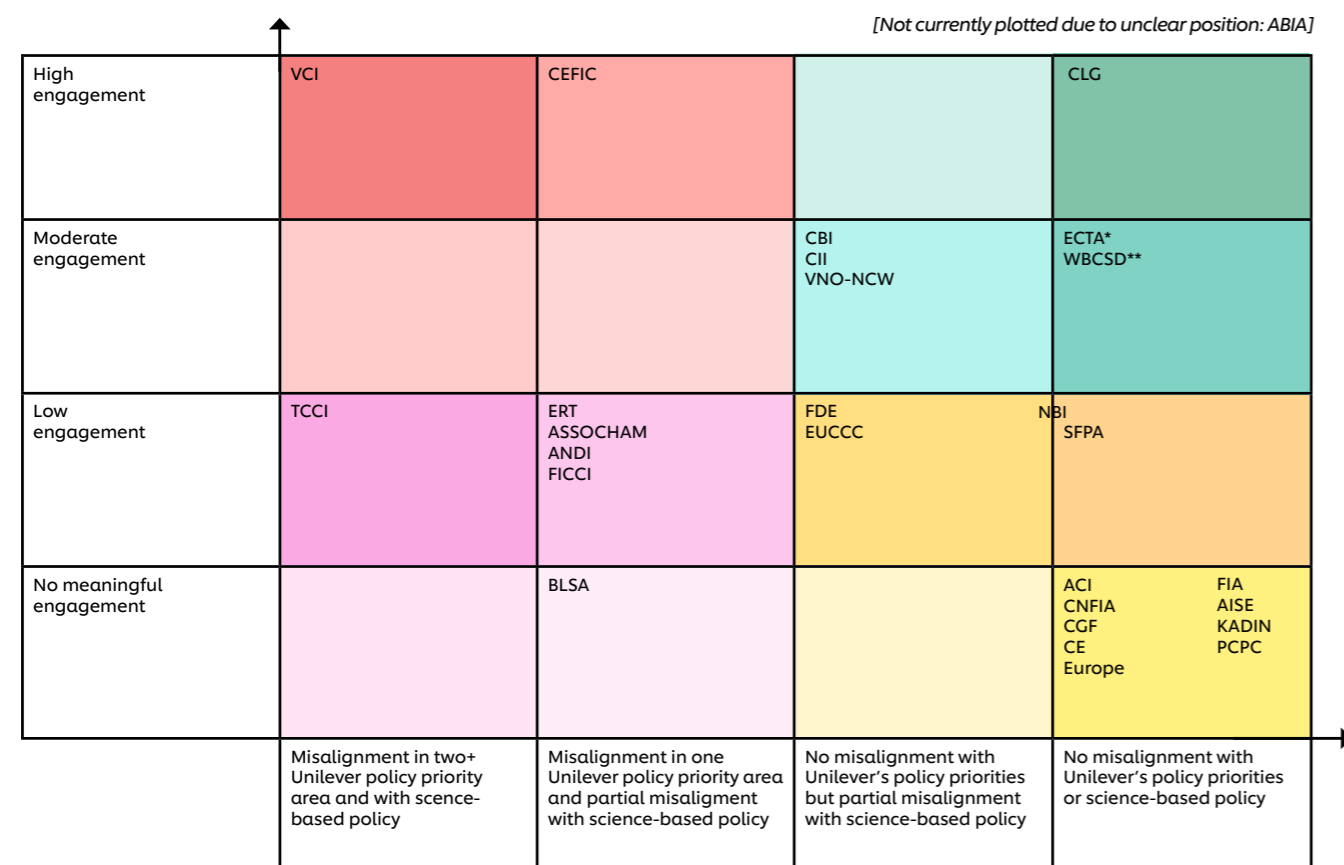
[Not currently plotted due to unclear position: ABIA]

| | | | | |
|---|---|---|---|---|
| High engagement | VCI | CEFIC | | CLG |
| Moderate engagement | | | CBI<br>CII<br>VNO-NCW | ECTA*<br>WBCSD** |
| Low engagement | TCCI | ERT<br>ASSOCHAM<br>ANDI<br>FICCI | FDE<br>EUCCC | NBI<br>SFPA |
| No meaningful engagement | | BLSA | | ACI<br>CNFIA<br>CGF<br>CE Europe<br>FIA<br>AISE<br>KADIN<br>PCPC |
| | Misalignment in two+ Unilever policy priority area and with science-based policy | Misalignment in one Unilever policy priority area and partial misaligment with science-based policy | No misalignment with Unilever's policy priorities but partial misalignment with science-based policy | No misalignment with Unilever's policy priorities or science-based policy |